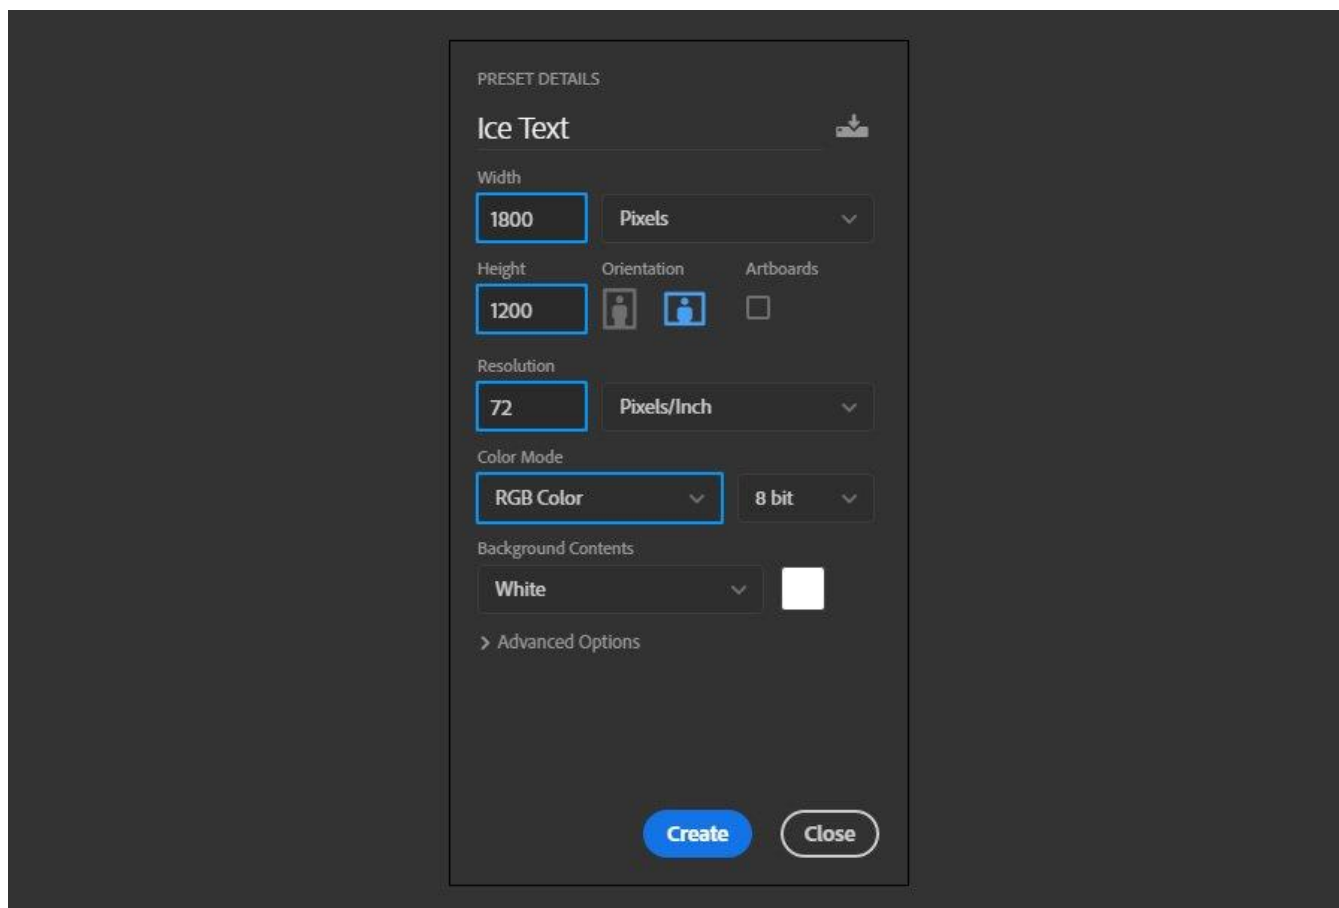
PRESET DETAILS

Ice Text

Width

1800

Pixels

Height

Orientation

Artboards

1200

Resolution

72

Pixels/Inch

Color Mode

RGB Color

8 bit

Background Contents

White

> Advanced Options

Create

Close